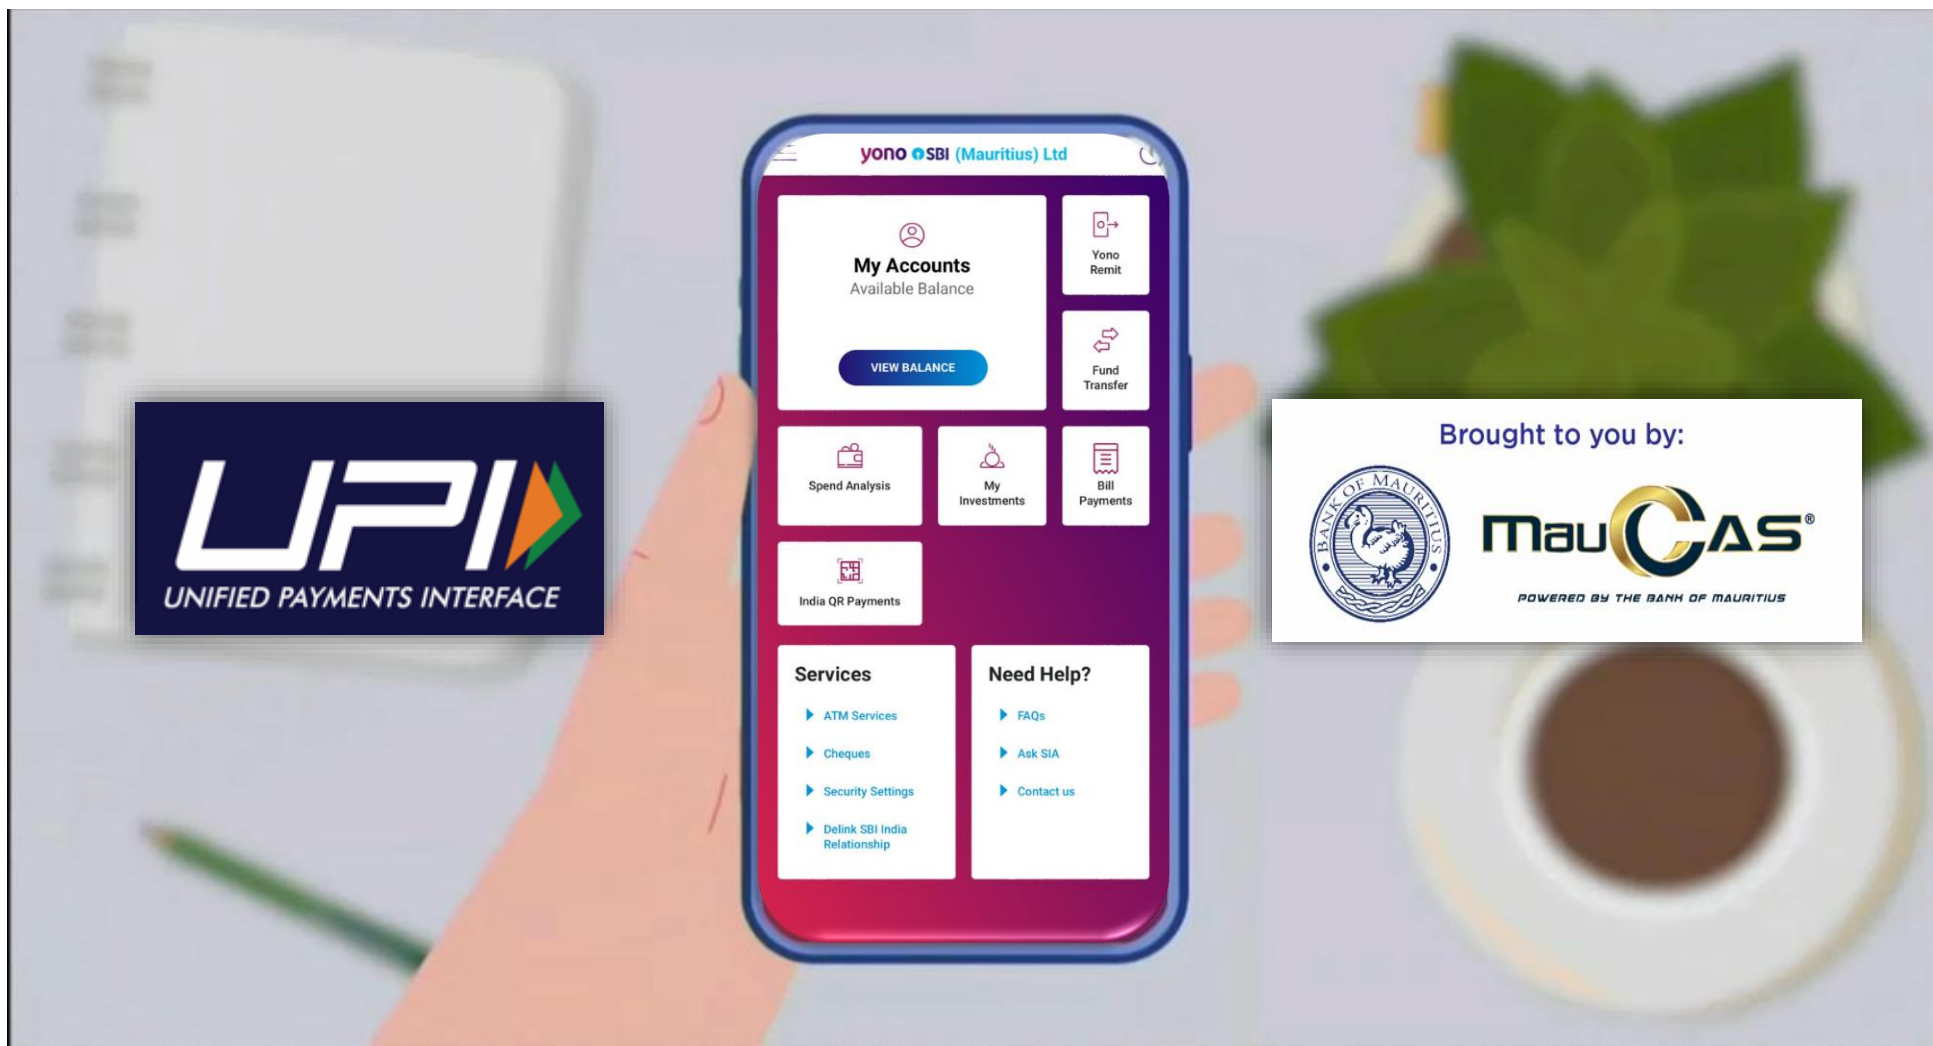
UPI
UNIFIED PAYMENTS INTERFACE

yono SBI (Mauritius) Ltd

My Accounts
Available Balance
VIEW BALANCE

Yono Remit

Fund Transfer

Spend Analysis

My Investments

Bill Payments

India QR Payments

Services
ATM Services
Cheques
Security Settings
Delink SBI India Relationship

Need Help?
FAQs
Ask SIA
Contact us

Brought to you by:
BANK OF MAURITIUS
mauCAS®
POWERED BY THE BANK OF MAURITIUS